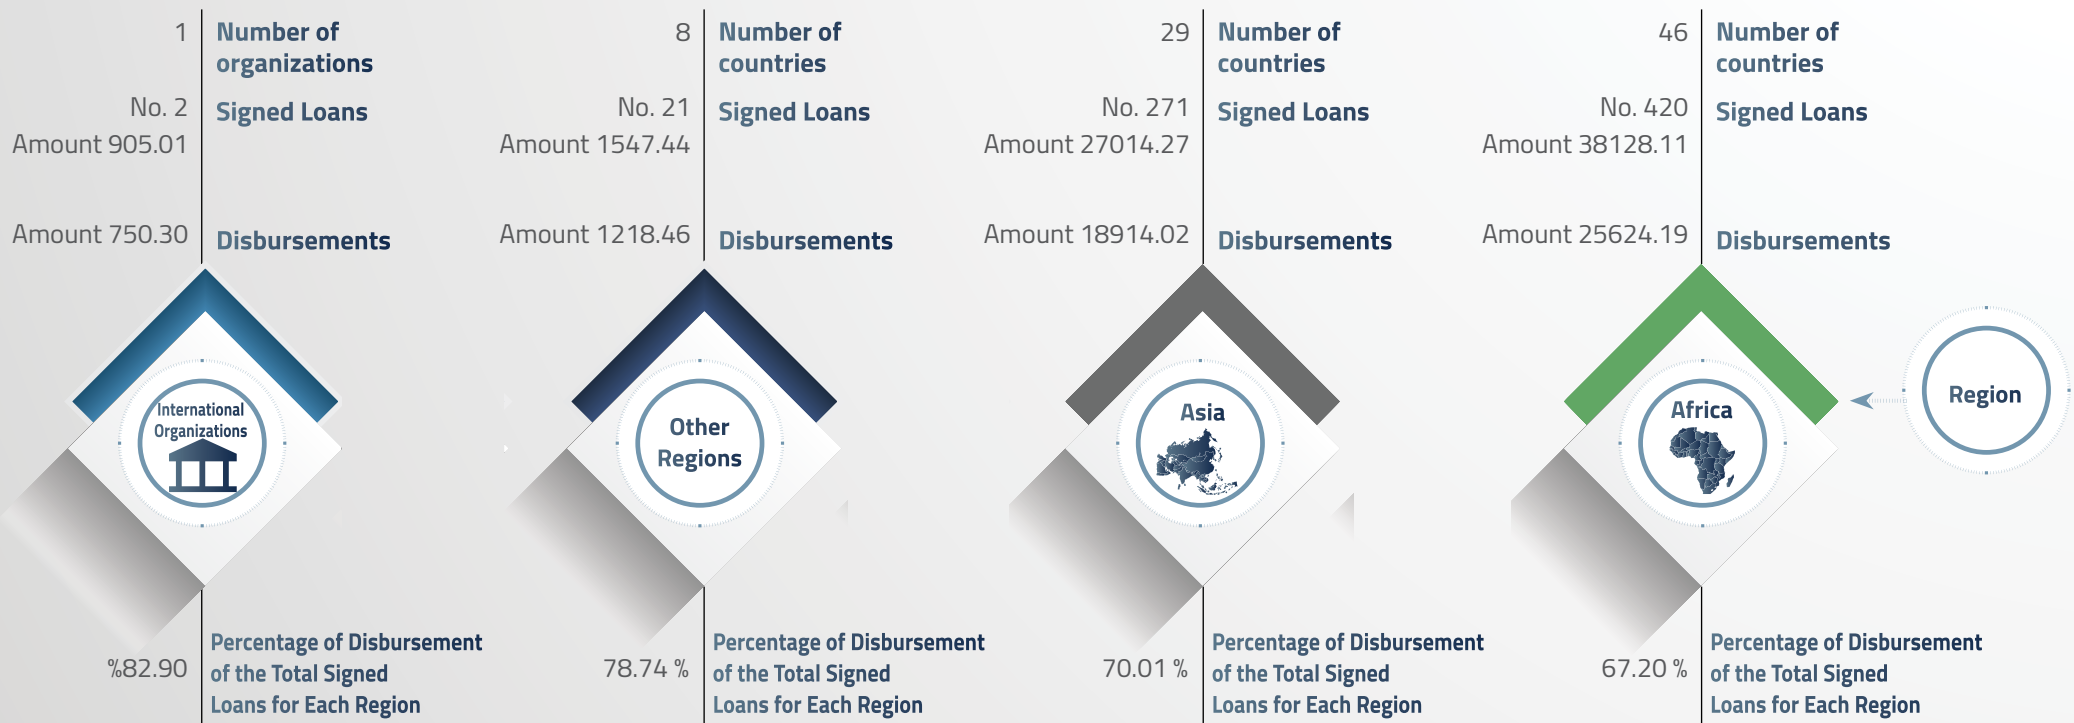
1
Number of organizations

No. 2
Amount 905.01
Signed Loans

Amount 750.30
Disbursements

International Organizations

%82.90
Percentage of Disbursement of the Total Signed Loans for Each Region

8
Number of countries

No. 21
Amount 1547.44
Signed Loans

Amount 1218.46
Disbursements

Other Regions

78.74 %
Percentage of Disbursement of the Total Signed Loans for Each Region

29
Number of countries

No. 271
Amount 27014.27
Signed Loans

Amount 18914.02
Disbursements

Asia

70.01 %
Percentage of Disbursement of the Total Signed Loans for Each Region

46
Number of countries

No. 420
Amount 38128.11
Signed Loans

Amount 25624.19
Disbursements

Africa

Region

67.20 %
Percentage of Disbursement of the Total Signed Loans for Each Region